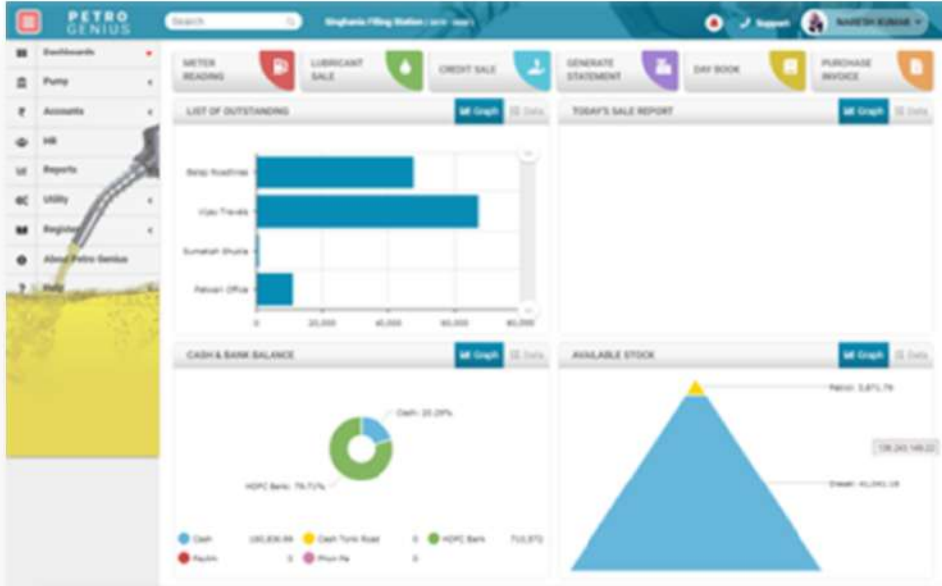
PETRO GENIUS

Search

Singhania Filling Station

Support

NARESH KUMAR

Dashboards

Pump

Accounts

HR

Reports

Utility

Register

About Petro Genius

Help

METER READING

LUBRICANT SALE

CREDIT SALE

GENERATE STATEMENT

DAY BOOK

PURCHASE INVOICE

LIST OF OUTSTANDING

Graph

Data

TODAY'S SALE REPORT

Graph

Data

Balaji Roadlines

Vijay Travels

Sumaksh Shukla

Patwari Office

0

20,000

40,000

60,000

80,000

CASH & BANK BALANCE

Graph

Data

AVAILABLE STOCK

Graph

Data

Cash: 20.29%

HDFC Bank: 79.71%

Petrol: 3,871.79

Diesel: 41,041.18

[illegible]

Cash

180,836.86

Cash Tonk Road

0

HDFC Bank

710,572

Paytm

0

Phon Pe

0